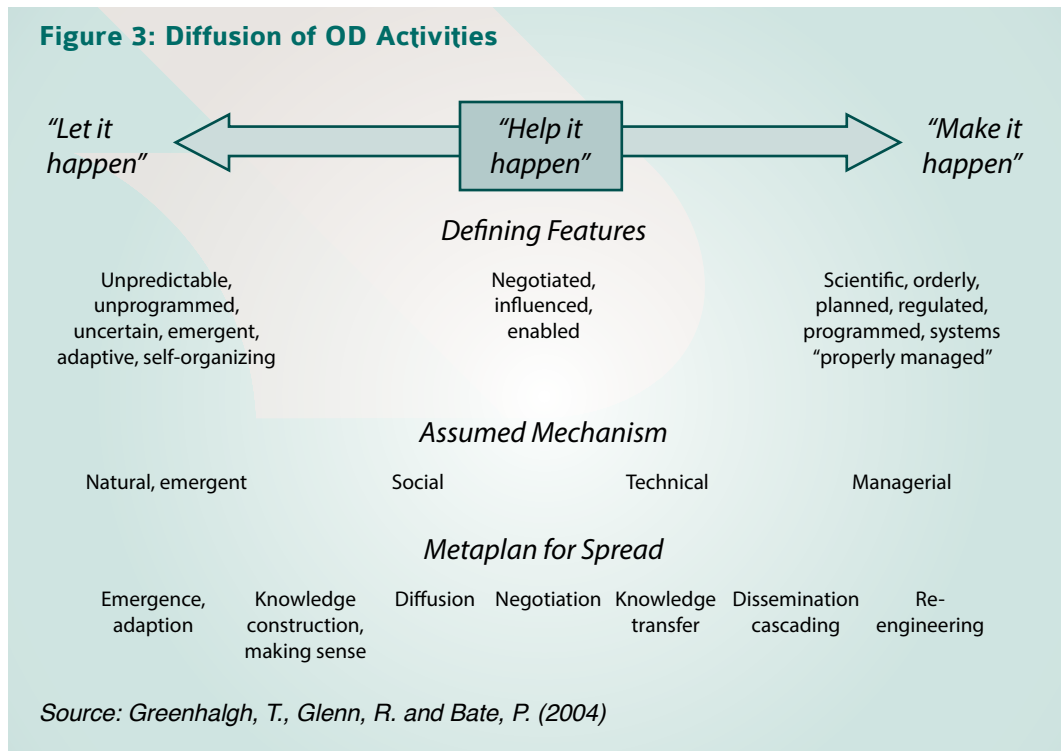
Figure 3: Diffusion of OD Activities

"Let it happen"

"Help it happen"

"Make it happen"

Defining Features

Unpredictable, unprogrammed, uncertain, emergent, adaptive, self-organizing

Negotiated, influenced, enabled

Scientific, orderly, planned, regulated, programmed, systems "properly managed"

Assumed Mechanism

Natural, emergent

Social

Technical

Managerial

Metaplan for Spread

Emergence, adaption

Knowledge construction, making sense

Diffusion

Negotiation

Knowledge transfer

Dissemination cascading

Re-engineering

Source: Greenhalgh, T., Glenn, R. and Bate, P. (2004)